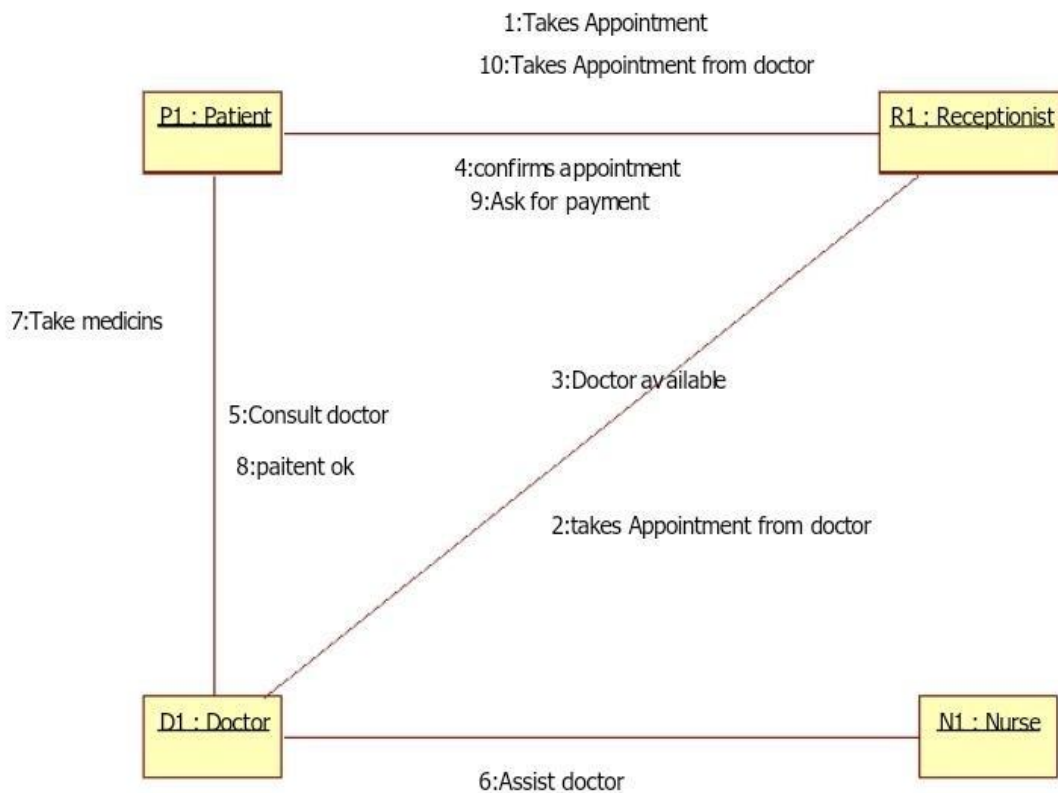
1:Takes Appointment

10:Takes Appointment from doctor

P1 : Patient

R1 : Receptionist

4:confirms appointment

9:Ask for payment

7:Take medicins

3:Doctor available

5:Consult doctor

8:paitent ok

2:takes Appointment from doctor

D1 : Doctor

N1 : Nurse

6:Assist doctor